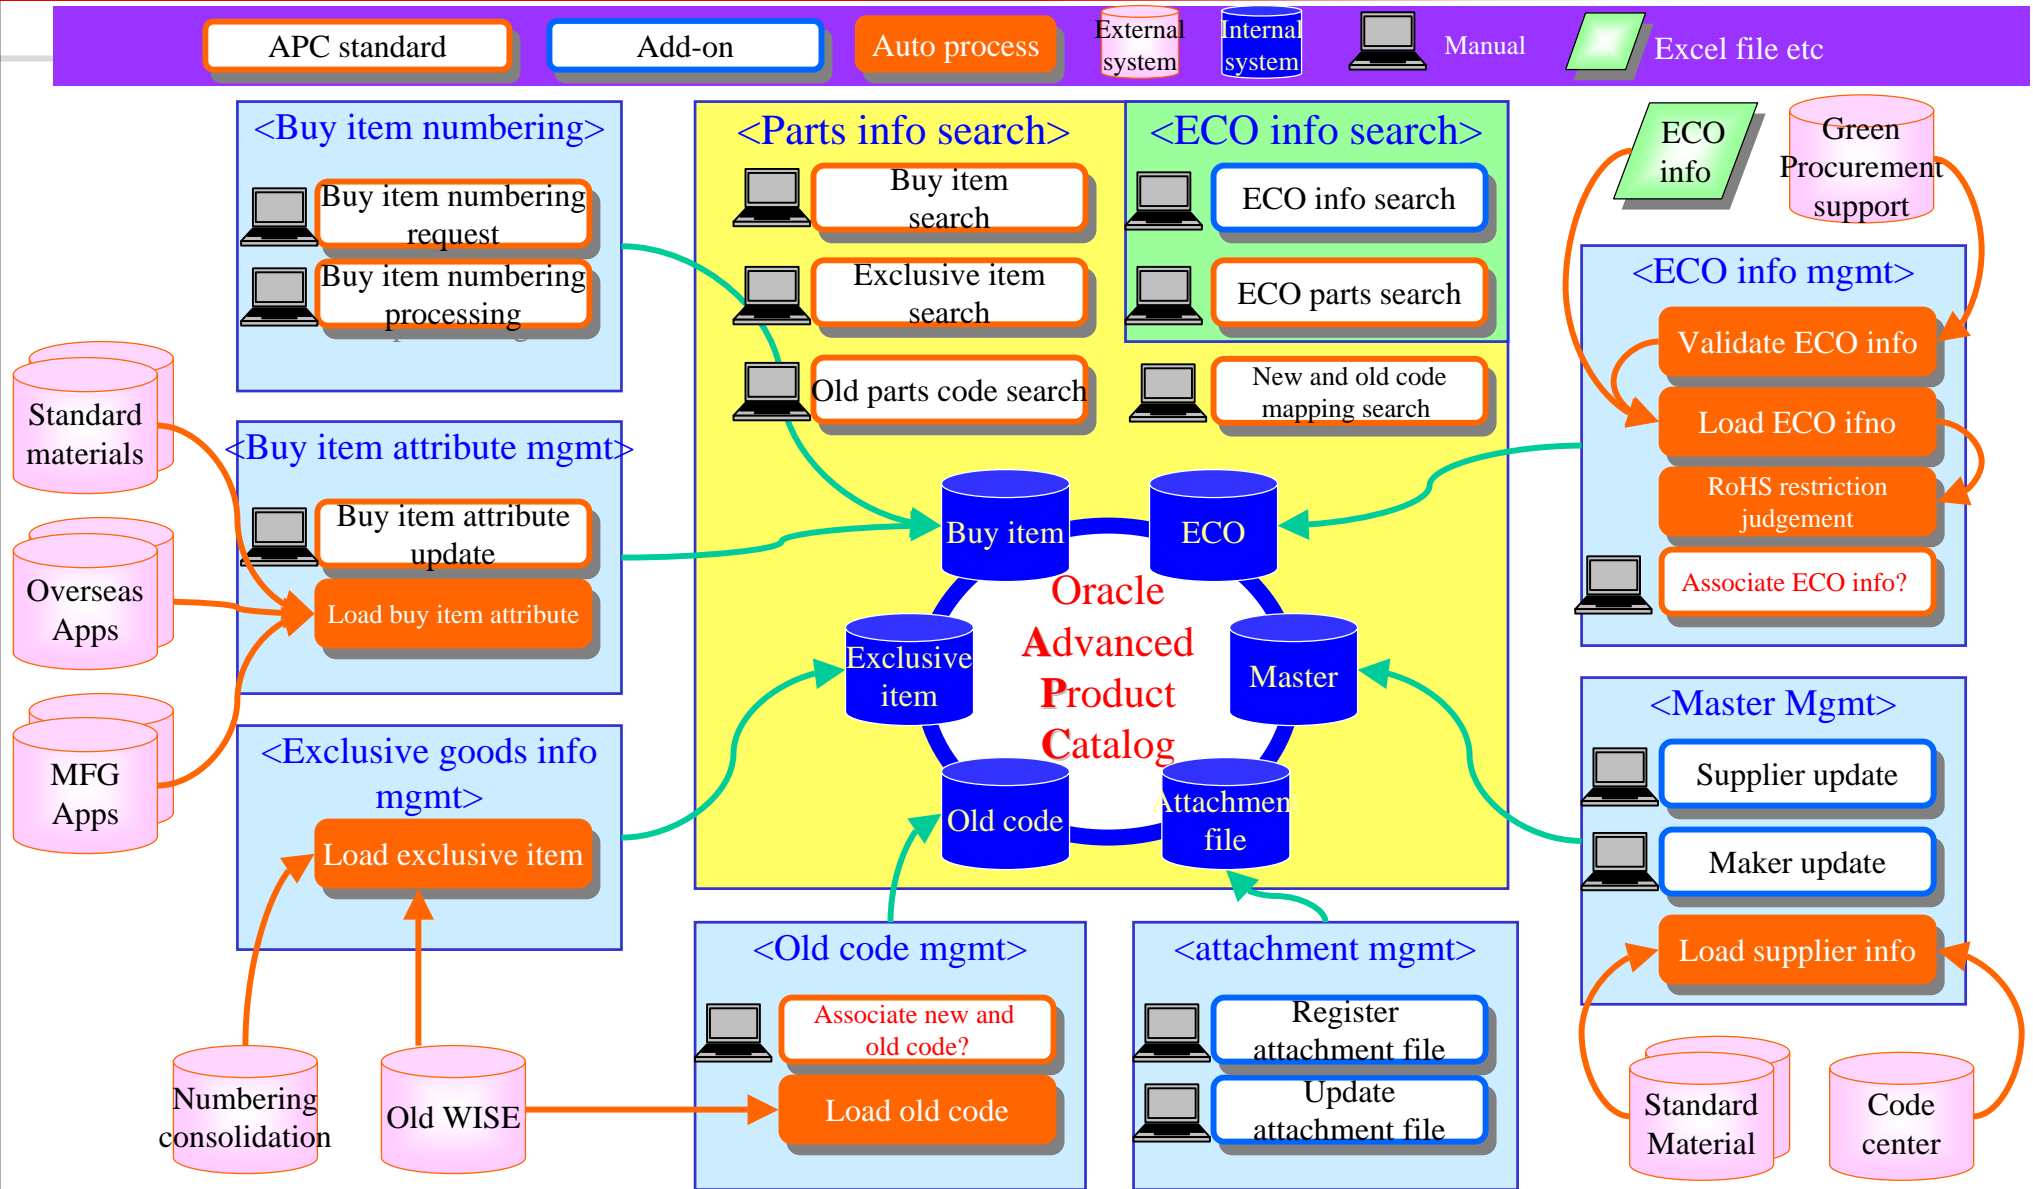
APC standard
Add-on
Auto process
External system
Internal system
Manual
Excel file etc

<Buy item numbering>
Buy item numbering request
Buy item numbering processing

<Parts info search>
Buy item search
Exclusive item search
Old parts code search

<ECO info search>
ECO info search
ECO parts search

New and old code mapping search

ECO info
Green Procurement support

<ECO info mgmt>
Validate ECO info
Load ECO ifno
RoHS restriction judgement
Associate ECO info?

Standard materials
Overseas Apps
MFG Apps

<Buy item attribute mgmt>
Buy item attribute update
Load buy item attribute

Buy item
ECO
Oracle Advanced Product Catalog
Exclusive item
Master
Old code
Attachment file

<Exclusive goods info mgmt>
Load exclusive item

<Master Mgmt>
Supplier update
Maker update
Load supplier info

<Old code mgmt>
Associate new and old code?
Load old code

<attachment mgmt>
Register attachment file
Update attachment file

Numbering consolidation
Old WISE
Standard Material
Code center